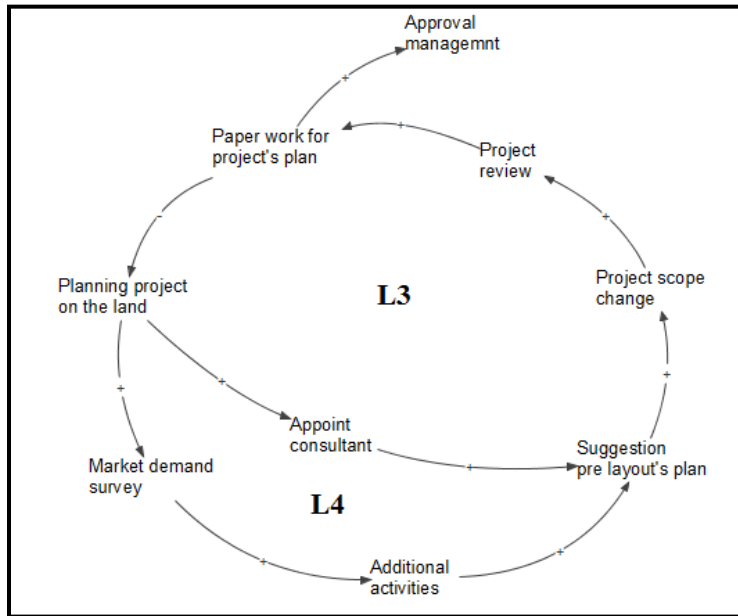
Approval managemnt

+

Paper work for project's plan

+

Project review

-

+

Planning project on the land

L3

Project scope change

+

+

+

Appoint consultant

Suggestion pre layout's plan

Market demand survey

+

L4

+

+

Additional activities